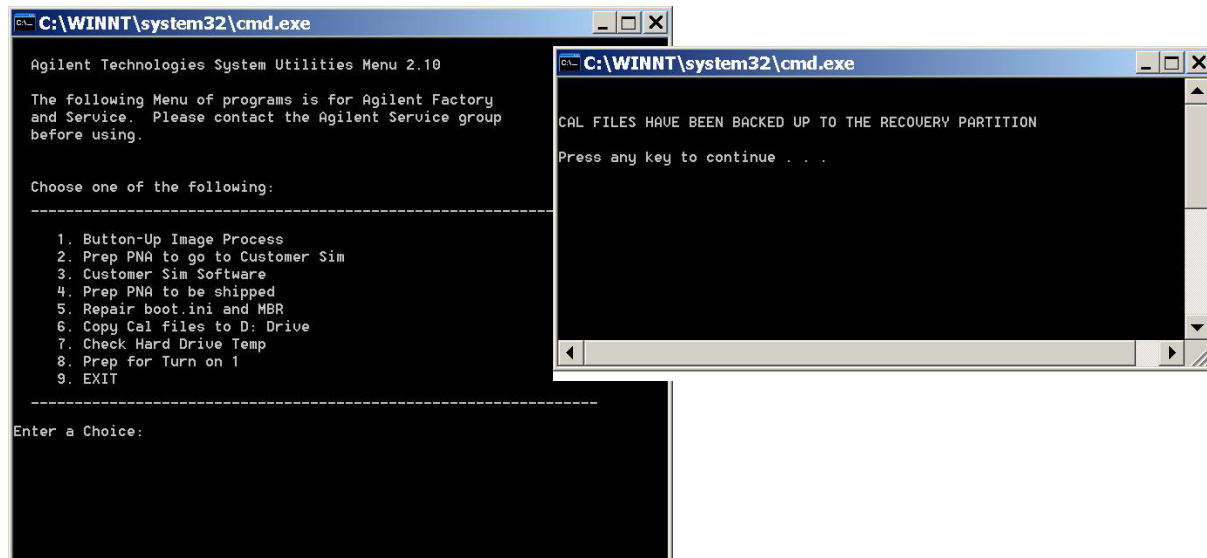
C:\WINNT\system32\cmd.exe

Agilent Technologies System Utilities Menu 2.10

The following Menu of programs is for Agilent Factory and Service. Please contact the Agilent Service group before using.

Choose one of the following:

---------------------------------------------------------------

1. Button-Up Image Process
2. Prep PNA to go to Customer Sim
3. Customer Sim Software
4. Prep PNA to be shipped
5. Repair boot.ini and MBR
6. Copy Cal files to D: Drive
7. Check Hard Drive Temp
8. Prep for Turn on 1
9. EXIT

---------------------------------------------------------------

Enter a Choice:

C:\WINNT\system32\cmd.exe

CAL FILES HAVE BEEN BACKED UP TO THE RECOVERY PARTITION

Press any key to continue . . .